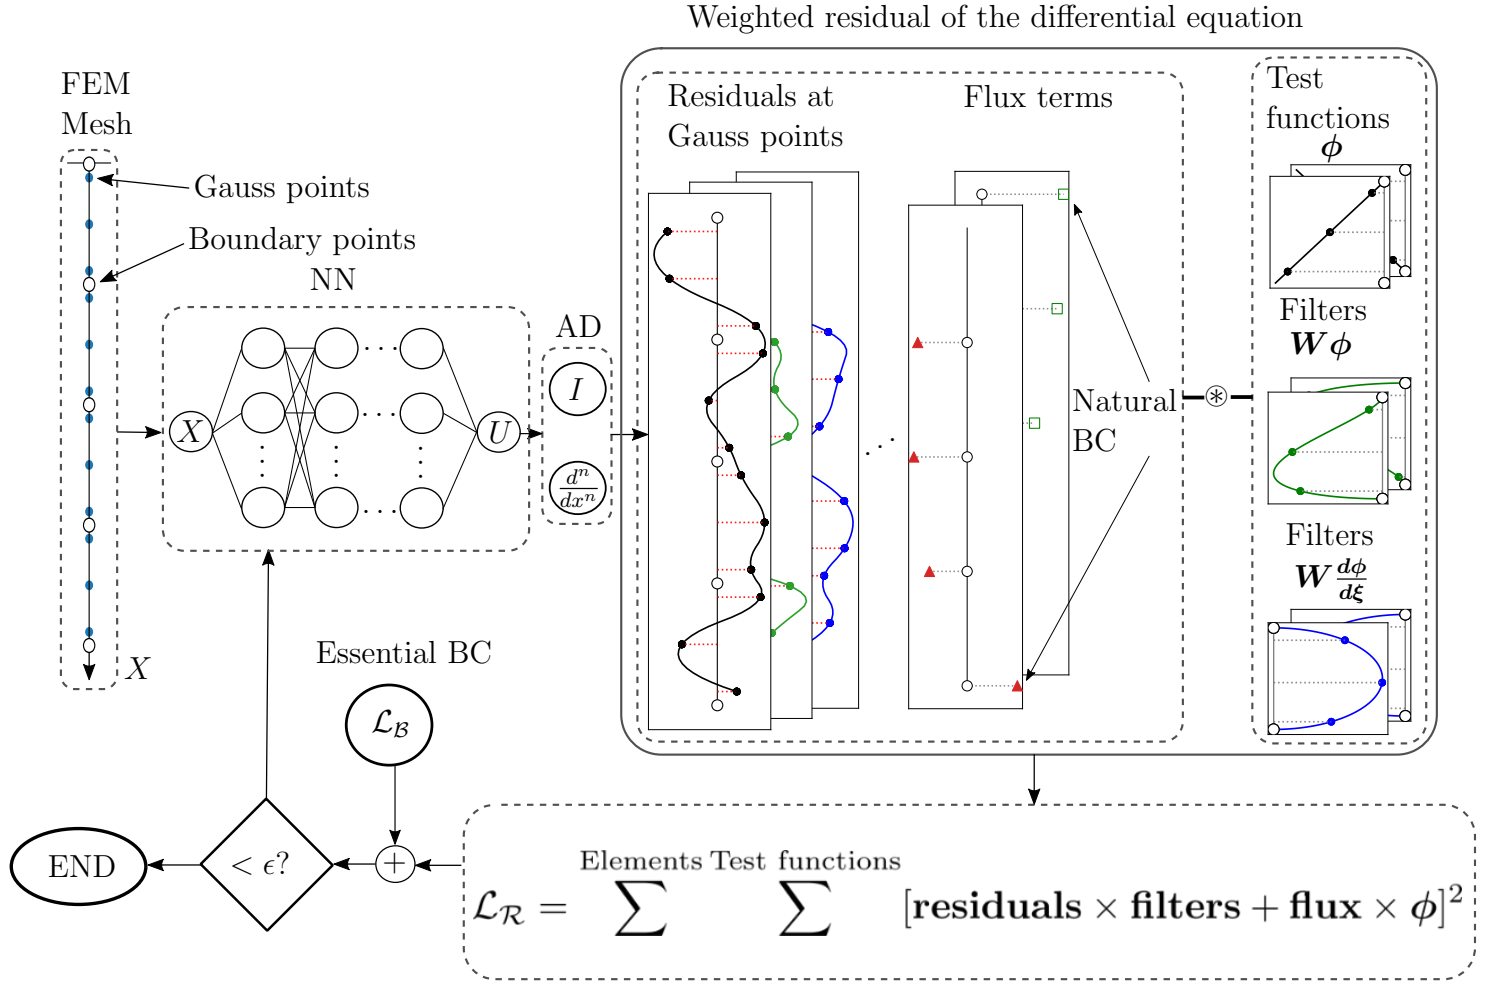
Weighted residual of the differential equation

FEM Mesh

Gauss points

Boundary points

NN

$X$

$U$

$\cdots$

AD

$I$

$\frac{d^n}{dx^n}$

Residuals at Gauss points

Flux terms

Natural BC

$\circledast$

Test functions $\boldsymbol{\phi}$

Filters $\boldsymbol{W}\boldsymbol{\phi}$

Filters $\boldsymbol{W}\frac{d\boldsymbol{\phi}}{d\boldsymbol{\xi}}$

$X$

Essential BC

$\mathcal{L}_{\mathcal{B}}$

END

$< \epsilon?$

$+$

$\mathcal{L}_{\mathcal{R}} = \sum^{\text{Elements}} \sum^{\text{Test functions}} [\textbf{residuals} \times \textbf{filters} + \textbf{flux} \times \boldsymbol{\phi}]^2$